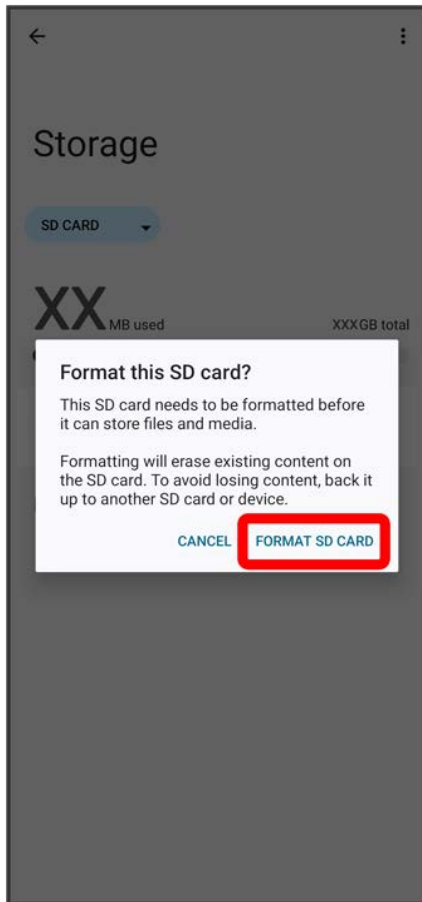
Storage

SD CARD

XX MB used

XXXGB total

Format this SD card?

This SD card needs to be formatted before it can store files and media.

Formatting will erase existing content on the SD card. To avoid losing content, back it up to another SD card or device.

CANCEL FORMAT SD CARD